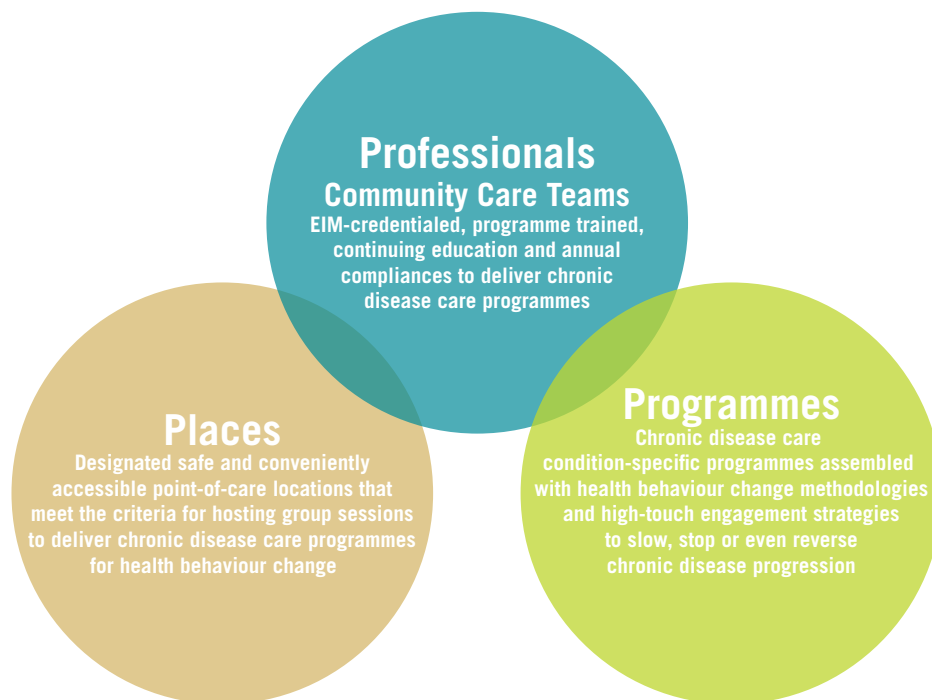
Professionals
Community Care Teams
EIM-credentialed, programme trained, continuing education and annual compliances to deliver chronic disease care programmes

Places
Designated safe and conveniently accessible point-of-care locations that meet the criteria for hosting group sessions to deliver chronic disease care programmes for health behaviour change

Programmes
Chronic disease care condition-specific programmes assembled with health behaviour change methodologies and high-touch engagement strategies to slow, stop or even reverse chronic disease progression